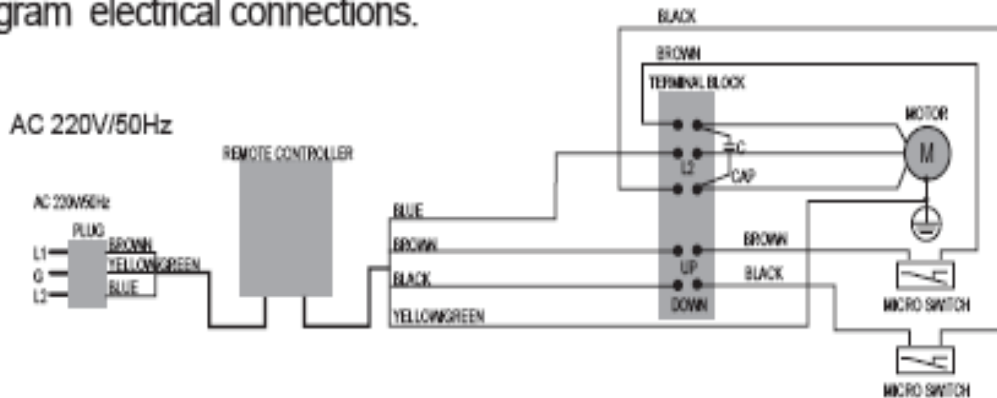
gram electrical connections.

AC 220V/50Hz

BLACK
BROWN
TERMINAL BLOCK
MOTOR
M
C
L2
CAP
REMOTE CONTROLLER
AC 220V/50Hz
PLUG
L1
G
L2
BROWN
YELLOW/GREEN
BLUE
BLUE
BROWN
BLACK
YELLOW/GREEN
UP
DOWN
BROWN
BLACK
MICRO SWITCH
MICRO SWITCH